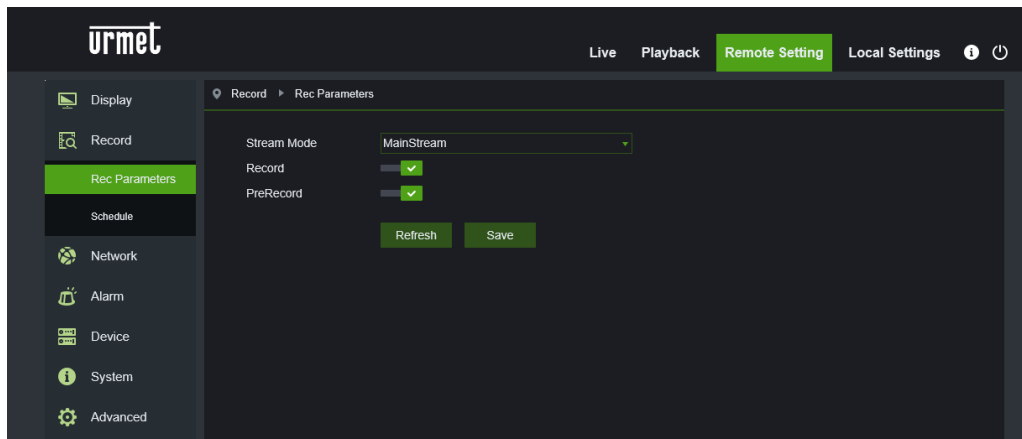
urmet

Live Playback Remote Setting Local Settings

Display
Record
Rec Parameters
Schedule
Network
Alarm
Device
System
Advanced

Record ▸ Rec Parameters

Stream Mode MainStream
Record
PreRecord

Refresh Save